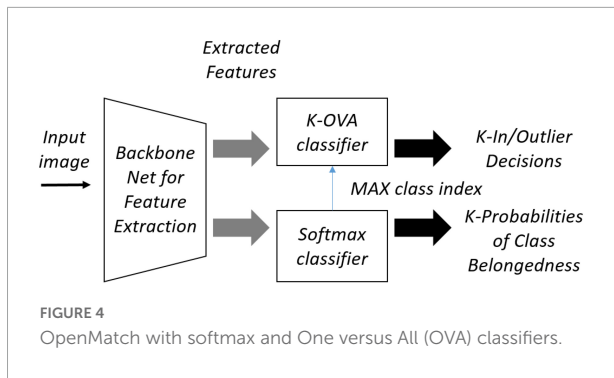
Extracted Features

Input image

Backbone Net for Feature Extraction

K-OVA classifier

K-In/Outlier Decisions

MAX class index

Softmax classifier

K-Probabilities of Class Belongedness

FIGURE 4
OpenMatch with softmax and One versus All (OVA) classifiers.